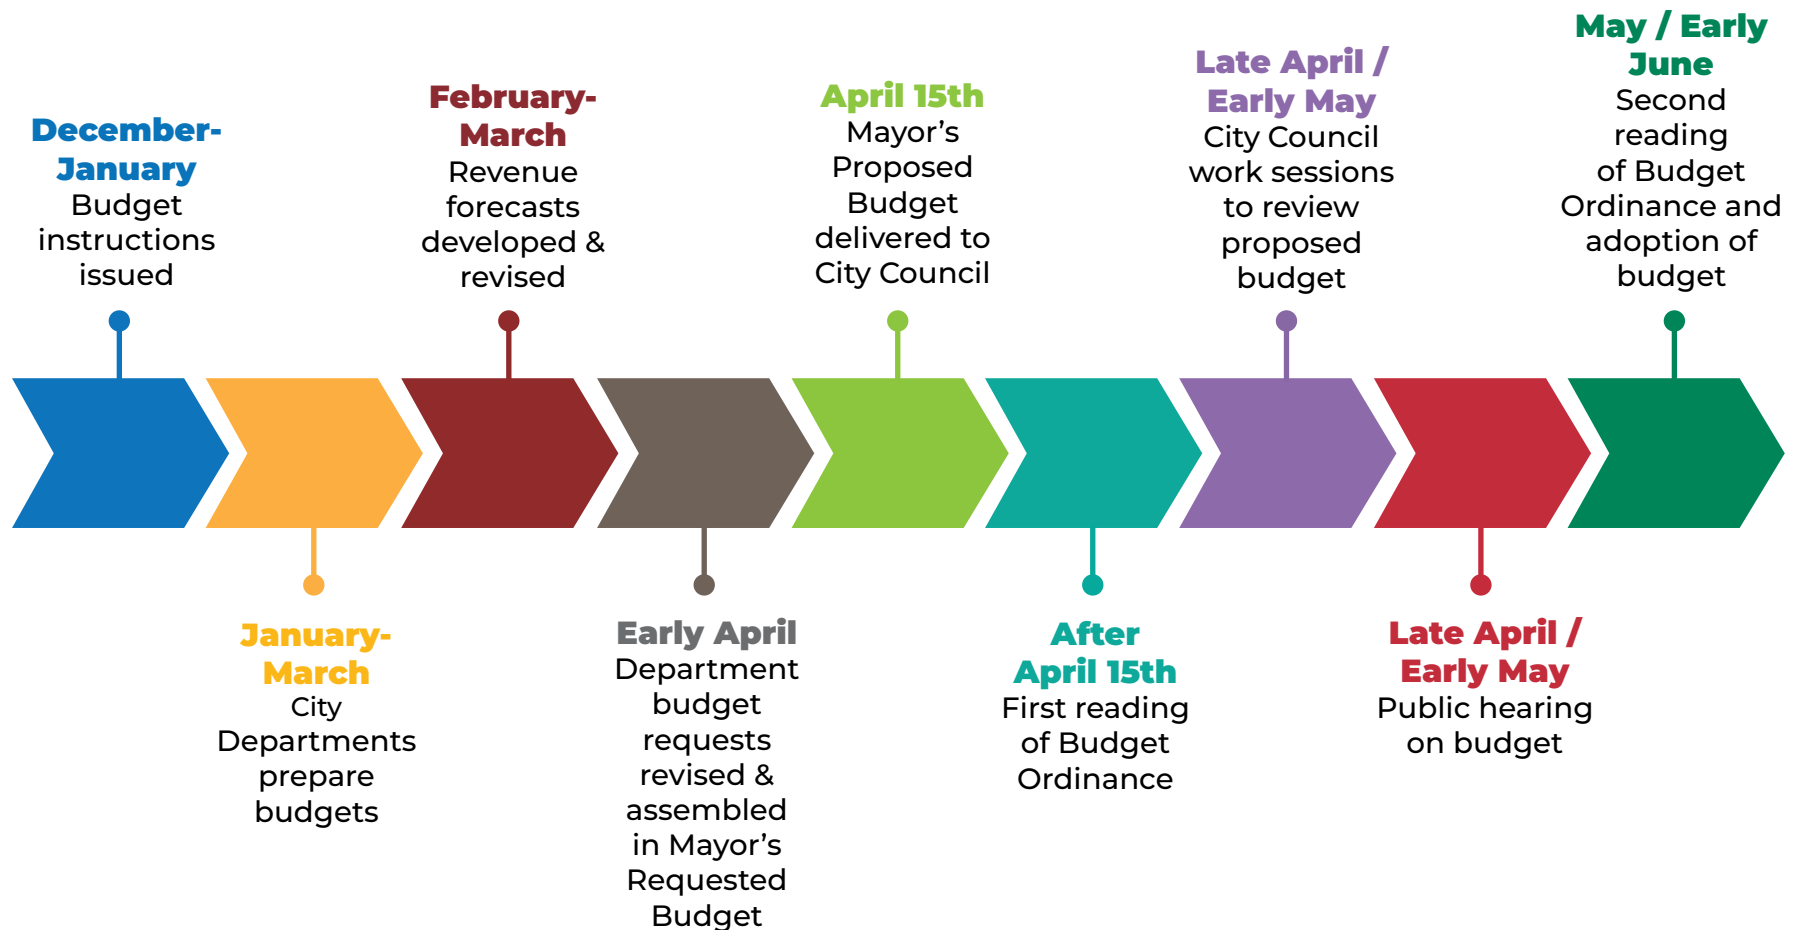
December-January
Budget instructions issued

January-March
City Departments prepare budgets

February-March
Revenue forecasts developed & revised

Early April
Department budget requests revised & assembled in Mayor's Requested Budget

April 15th
Mayor's Proposed Budget delivered to City Council

After April 15th
First reading of Budget Ordinance

Late April / Early May
City Council work sessions to review proposed budget

Late April / Early May
Public hearing on budget

May / Early June
Second reading of Budget Ordinance and adoption of budget